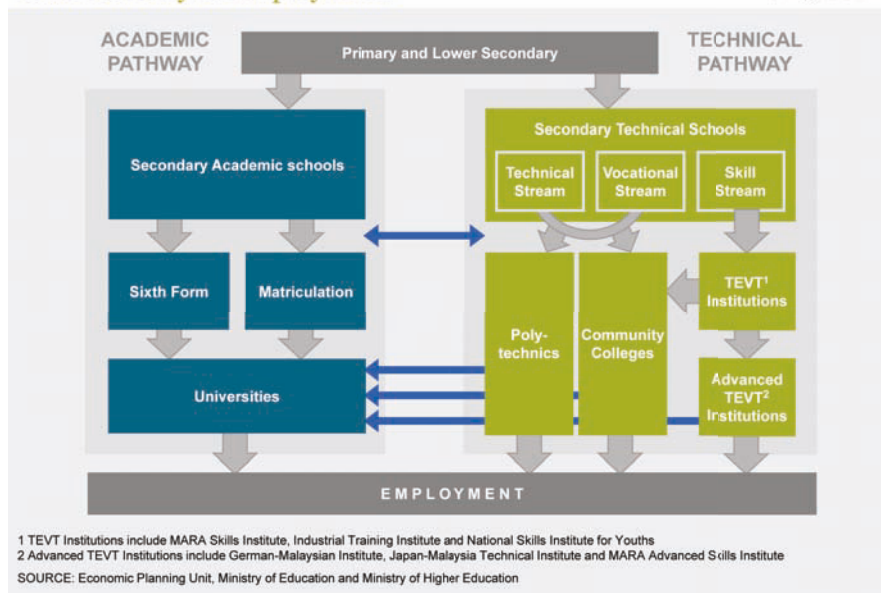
ACADEMIC PATHWAY

Primary and Lower Secondary

TECHNICAL PATHWAY

Secondary Academic schools

Secondary Technical Schools

Technical Stream

Vocational Stream

Skill Stream

Sixth Form

Matriculation

Polytechnics

Community Colleges

TEVT$^1$ Institutions

Universities

Advanced TEVT$^2$ Institutions

EMPLOYMENT

1 TEVT Institutions include MARA Skills Institute, Industrial Training Institute and National Skills Institute for Youths
2 Advanced TEVT Institutions include German-Malaysian Institute, Japan-Malaysia Technical Institute and MARA Advanced Skills Institute

SOURCE: Economic Planning Unit, Ministry of Education and Ministry of Higher Education